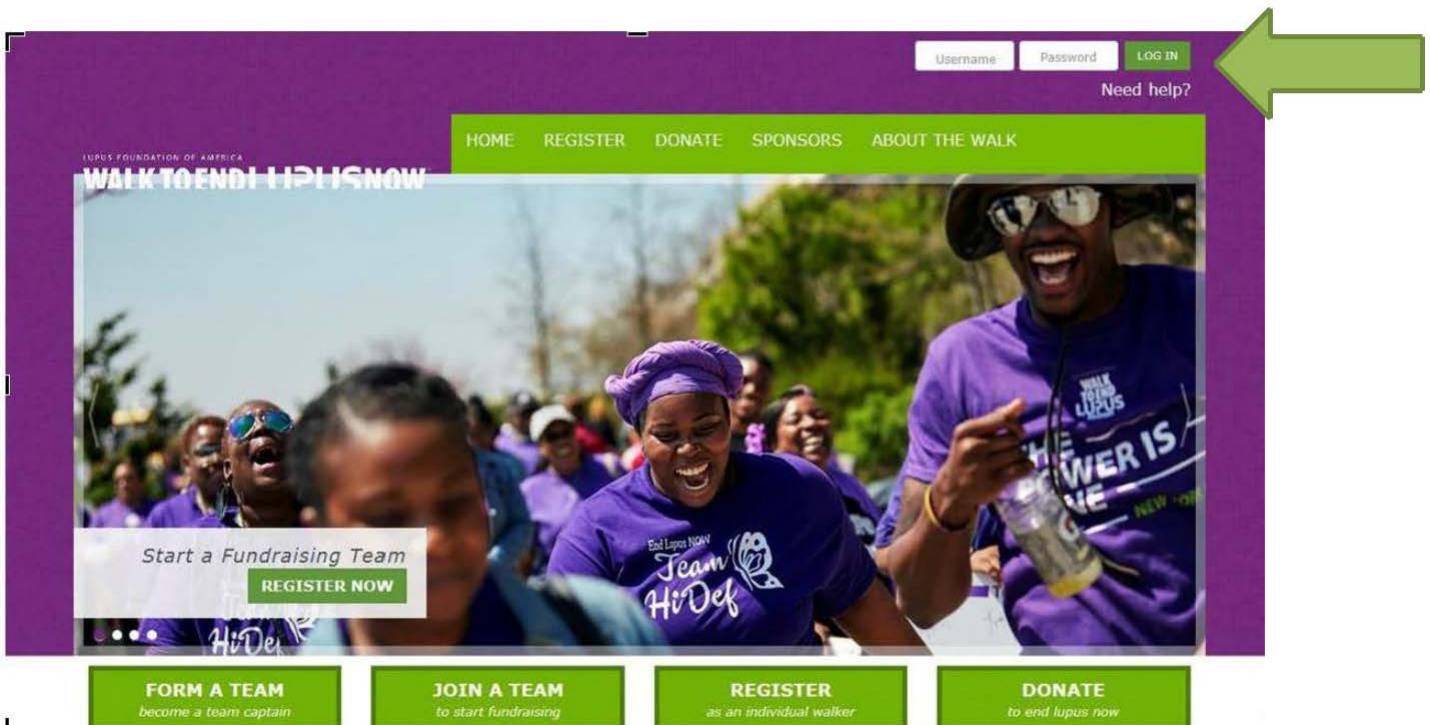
Username Password LOG IN
Need help?

HOME REGISTER DONATE SPONSORS ABOUT THE WALK

LUPUS FOUNDATION OF AMERICA
WALK TO END LUPUS NOW

WALK TO END LUPUS
THE POWER IS ONE
NEW YORK

End Lupus NOW
Team HiDef

Start a Fundraising Team
REGISTER NOW

FORM A TEAM
become a team captain

JOIN A TEAM
to start fundraising

REGISTER
as an individual walker

DONATE
to end lupus now